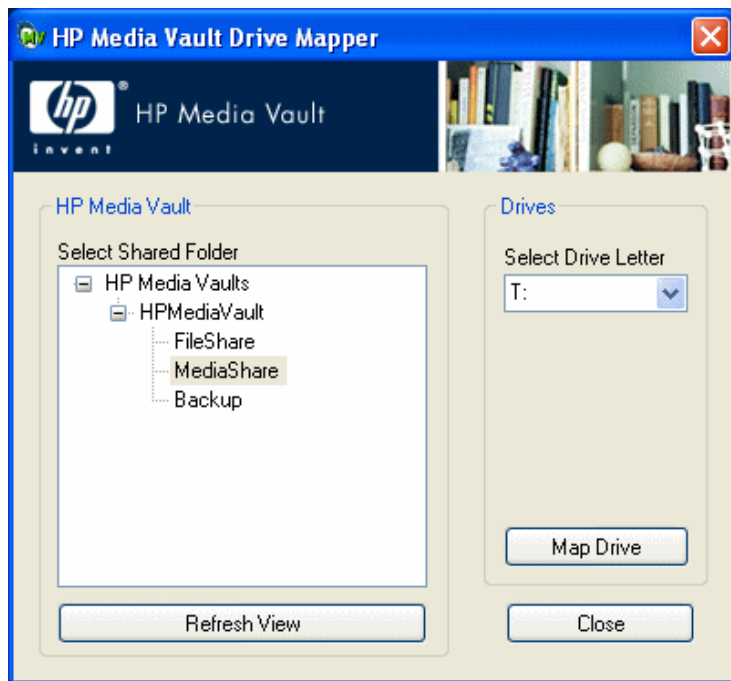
HP Media Vault Drive Mapper

hp invent

HP Media Vault

HP Media Vault

Select Shared Folder

HP Media Vaults
HPMediaVault
FileShare
MediaShare
Backup

Refresh View

Drives

Select Drive Letter

T:

Map Drive

Close